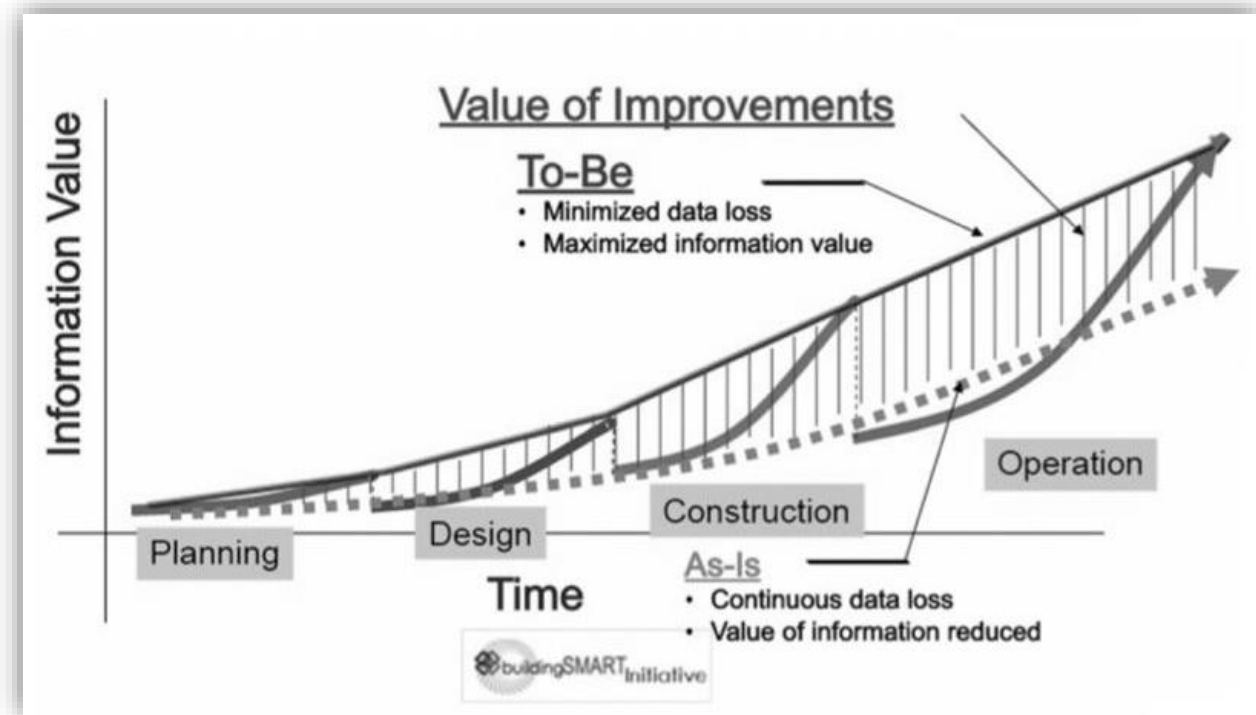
Value of Improvements

To-Be
• Minimized data loss
• Maximized information value

Information Value

Operation

Construction

Design

Planning

As-Is
• Continuous data loss
• Value of information reduced

Time

buildingSMART Initiative